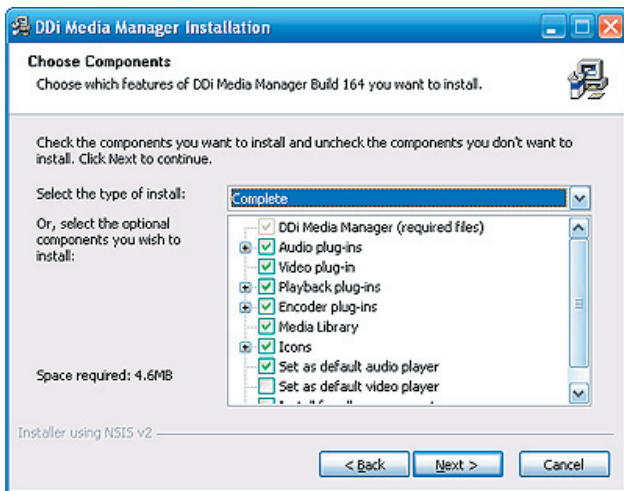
DDi Media Manager Installation

Choose Components
Choose which features of DDi Media Manager Build 164 you want to install.

Check the components you want to install and uncheck the components you don't want to install. Click Next to continue.

Select the type of install: Complete

Or, select the optional components you wish to install:

DDi Media Manager (required files)
Audio plug-ins
Video plug-in
Playback plug-ins
Encoder plug-ins
Media Library
Icons
Set as default audio player
Set as default video player
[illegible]

Space required: 4.6MB

Installer using NSIS v2

< Back
Next >
Cancel